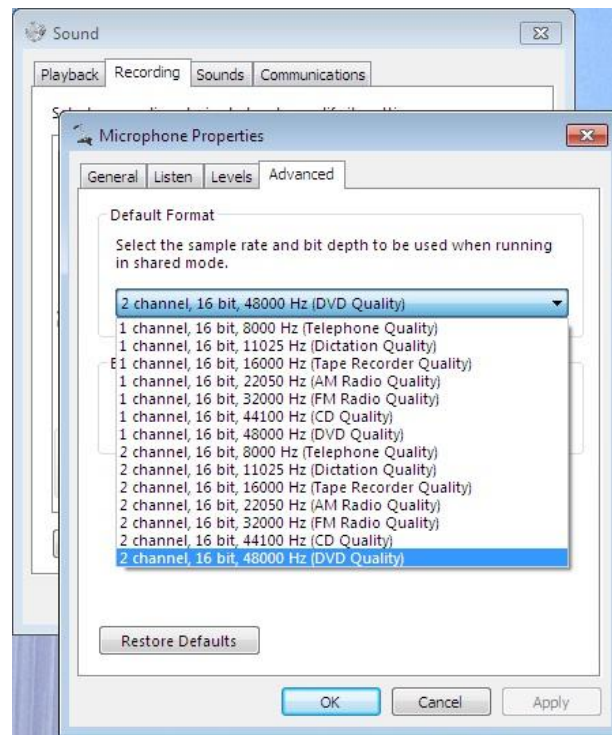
Sound

Playback Recording Sounds Communications

Microphone Properties

General Listen Levels Advanced

Default Format

Select the sample rate and bit depth to be used when running in shared mode.

2 channel, 16 bit, 48000 Hz (DVD Quality)

1 channel, 16 bit, 8000 Hz (Telephone Quality)
1 channel, 16 bit, 11025 Hz (Dictation Quality)
1 channel, 16 bit, 16000 Hz (Tape Recorder Quality)
1 channel, 16 bit, 22050 Hz (AM Radio Quality)
1 channel, 16 bit, 32000 Hz (FM Radio Quality)
1 channel, 16 bit, 44100 Hz (CD Quality)
1 channel, 16 bit, 48000 Hz (DVD Quality)
2 channel, 16 bit, 8000 Hz (Telephone Quality)
2 channel, 16 bit, 11025 Hz (Dictation Quality)
2 channel, 16 bit, 16000 Hz (Tape Recorder Quality)
2 channel, 16 bit, 22050 Hz (AM Radio Quality)
2 channel, 16 bit, 32000 Hz (FM Radio Quality)
2 channel, 16 bit, 44100 Hz (CD Quality)
2 channel, 16 bit, 48000 Hz (DVD Quality)

Restore Defaults

OK Cancel Apply